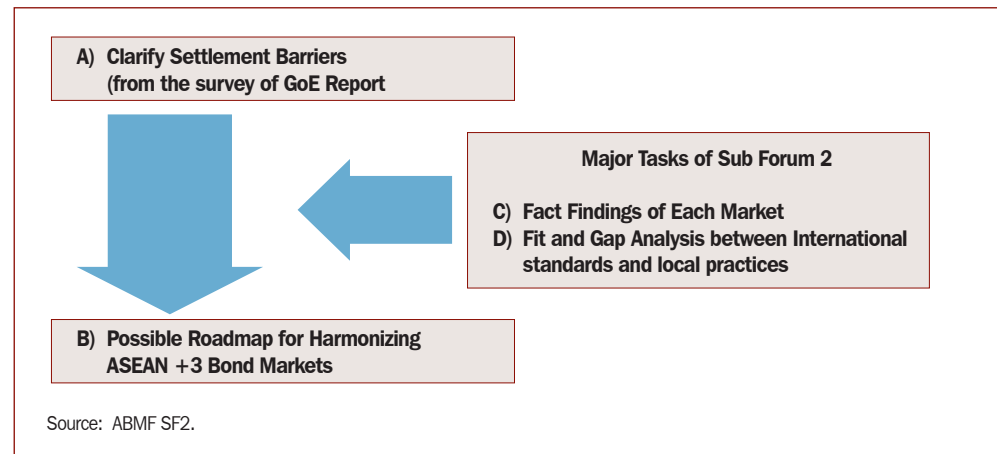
A) Clarify Settlement Barriers (from the survey of GoE Report

Major Tasks of Sub Forum 2

C) Fact Findings of Each Market
D) Fit and Gap Analysis between International standards and local practices

B) Possible Roadmap for Harmonizing ASEAN +3 Bond Markets

Source: ABMF SF2.